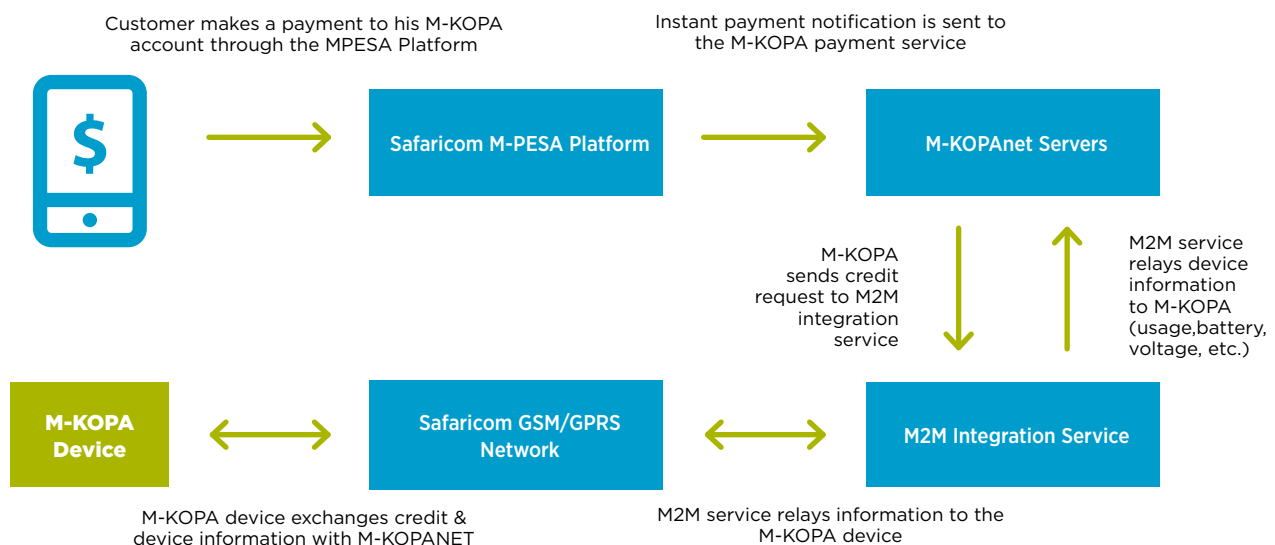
Customer makes a payment to his M-KOPA account through the MPESA Platform

Instant payment notification is sent to the M-KOPA payment service

$

Safaricom M-PESA Platform

M-KOPAnet Servers

M-KOPA sends credit request to M2M integration service

M2M service relays device information to M-KOPA (usage,battery, voltage, etc.)

M-KOPA Device

Safaricom GSM/GPRS Network

M2M Integration Service

M-KOPA device exchanges credit & device information with M-KOPANET

M2M service relays information to the M-KOPA device